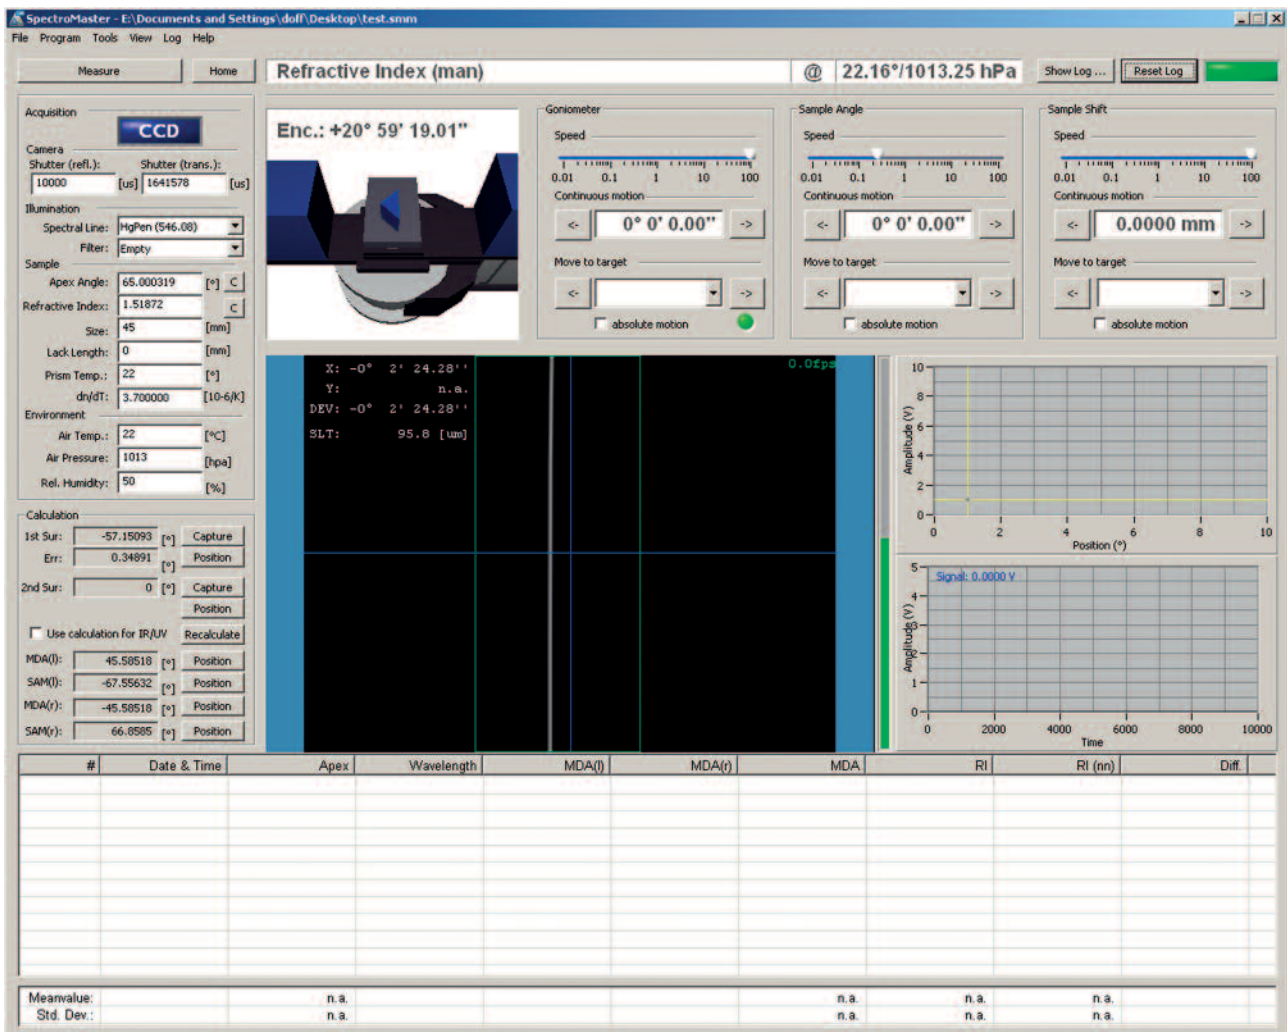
SpectroMaster - E:\Documents and Settings\dolf\Desktop\test.smm

File Program Tools View Log Help

Measure Home Refractive Index (man) @ 22.16°/1013.25 hPa Show Log ... Reset Log

Acquisition
CCD
Camera
Shutter (refl.): 10000 [us]
Shutter (trans.): 1641578 [us]
Illumination
Spectral Line: HgPen (546.08)
Filter: Empty
Sample
Apex Angle: 65.000319 [°] C
Refractive Index: 1.51872 C
Size: 45 [mm]
Lack Length: 0 [mm]
Prism Temp.: 22 [°]
dn/dT: 3.700000 [10-6/K]
Environment
Air Temp.: 22 [°C]
Air Pressure: 1013 [hpa]
Rel. Humidity: 50 [%]

Calculation
1st Sur: -57.15093 [°] Capture
Err: 0.34891 [°] Position
2nd Sur: 0 [°] Capture
Position
Use calculation for IR/UV Recalculate
MDA(l): 45.58518 [°] Position
SAM(l): -67.55632 [°] Position
MDA(r): -45.58518 [°] Position
SAM(r): 66.8585 [°] Position

Enc.: +20° 59' 19.01"

Goniometer
Speed
0.01 0.1 1 10 100
Continuous motion
<- 0° 0' 0.00" ->
Move to target
<- ->
absolute motion

Sample Angle
Speed
0.01 0.1 1 10 100
Continuous motion
<- 0° 0' 0.00" ->
Move to target
<- ->
absolute motion

Sample Shift
Speed
0.01 0.1 1 10 100
Continuous motion
<- 0.0000 mm ->
Move to target
<- ->
absolute motion

X: -0° 2' 24.28''
Y: n.a.
DEV: -0° 2' 24.28''
SLT: 95.8 [um]
0.0fps

10 8 6 4 2 0
Amplitude (V)
0 2 4 6 8 10
Position (°)

5 4 3 2 1 0
Amplitude (V)
Signal: 0.0000 V
0 2000 4000 6000 8000 10000
Time

| # | Date & Time | Apex | Wavelength | MDA(l) | MDA(r) | MDA | RI | RI (nn) | Diff. |
|---|---|---|---|---|---|---|---|---|---|
| Meanvalue: | | n.a. | | | | n.a. | n.a. | n.a. | |
| Std. Dev.: | | n.a. | | | | n.a. | n.a. | n.a. | |